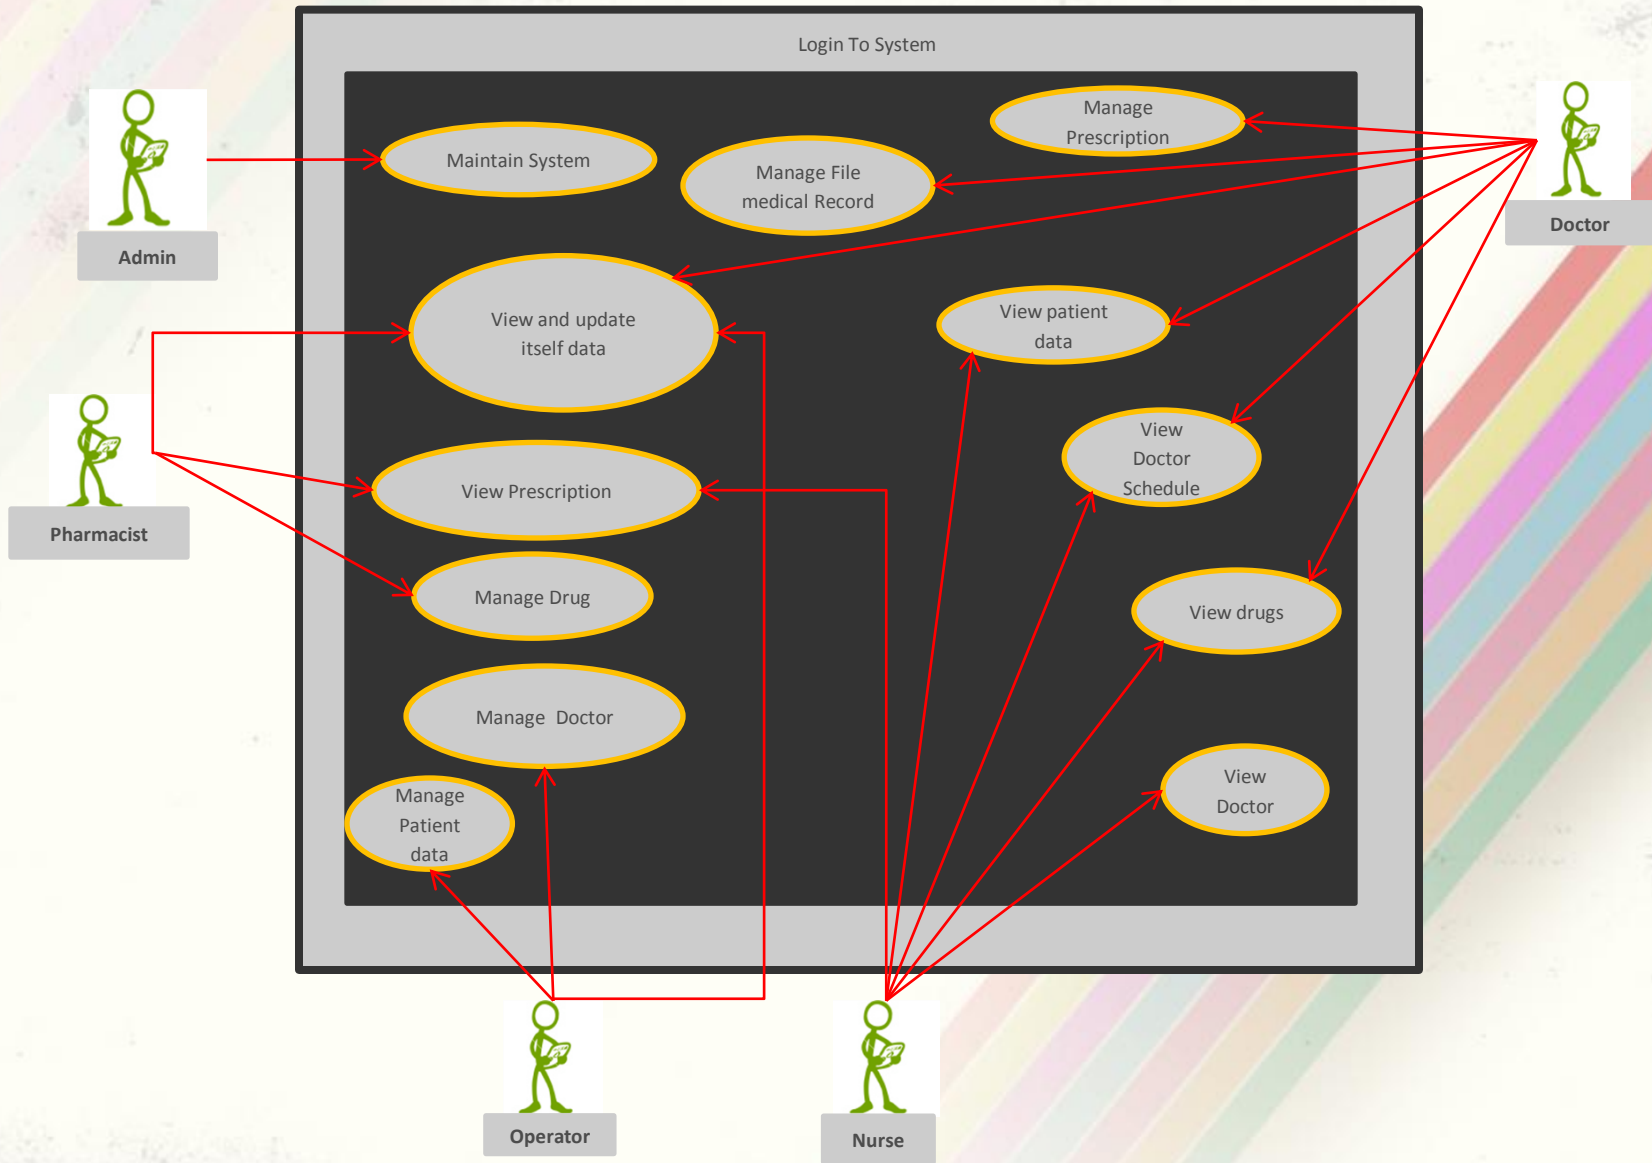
Login To System

Admin

Maintain System

Manage File medical Record

Manage Prescription

Doctor

View and update itself data

View patient data

Pharmacist

View Prescription

View Doctor Schedule

Manage Drug

View drugs

Manage Doctor

Manage Patient data

View Doctor

Operator

Nurse